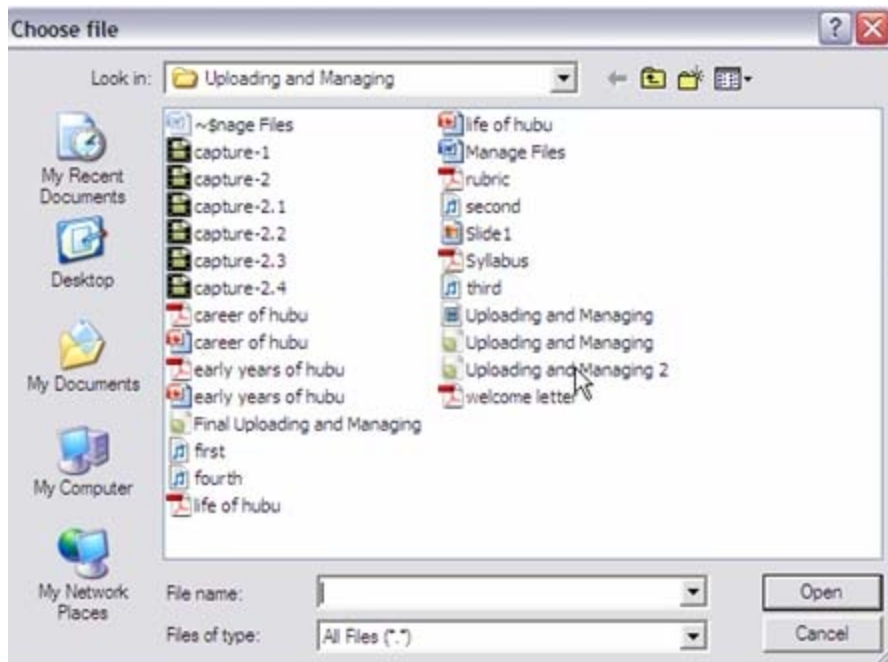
Choose file

Look in: Uploading and Managing

My Recent Documents

Desktop

My Documents

My Computer

My Network Places

~$nage Files
capture-1
capture-2
capture-2.1
capture-2.2
capture-2.3
capture-2.4
career of hubu
career of hubu
early years of hubu
early years of hubu
Final Uploading and Managing
first
fourth
life of hubu

life of hubu
Manage Files
rubric
second
Slide1
Syllabus
third
Uploading and Managing
Uploading and Managing
Uploading and Managing 2
welcome letter

File name:

Files of type: All Files (*.*)

Open

Cancel